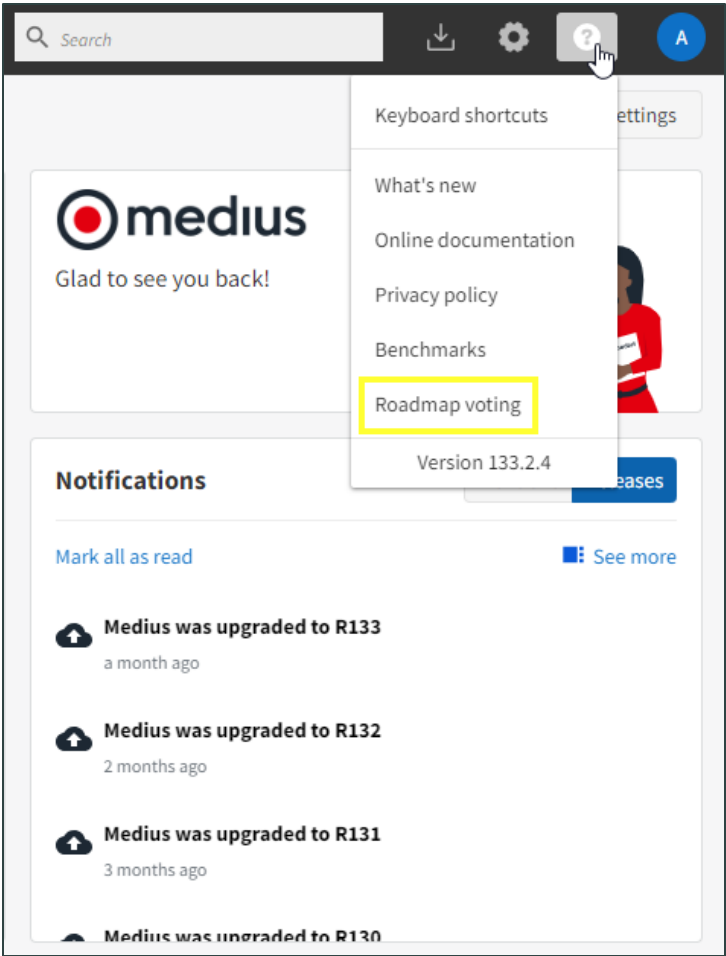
Search

A

Keyboard shortcuts

ettings

What's new

Online documentation

Privacy policy

Benchmarks

Roadmap voting

Version 133.2.4

medius

Glad to see you back!

Notifications

eases

Mark all as read

See more

Medius was upgraded to R133
a month ago

Medius was upgraded to R132
2 months ago

Medius was upgraded to R131
3 months ago

Medius was upgraded to R130